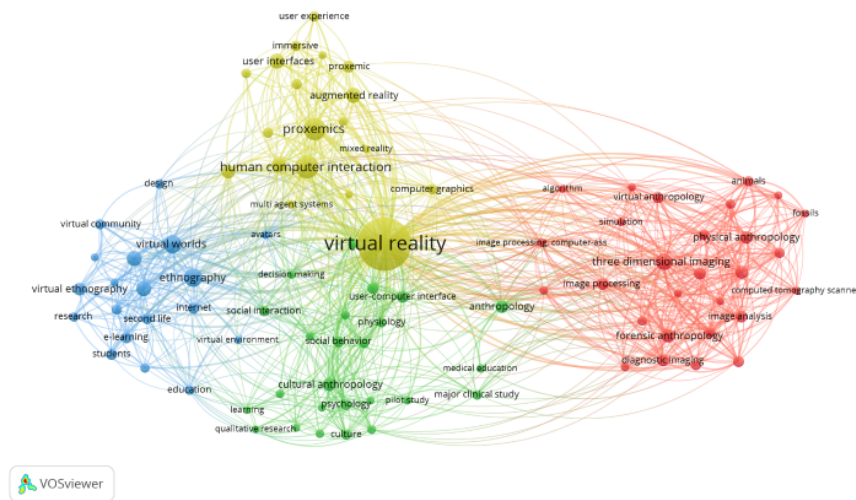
user experience
immersive
user interfaces
proxemic
augmented reality
proxemics
mixed reality
human computer interaction
computer graphics
design
multi agent systems
algorithm
virtual anthropology
animals
fossils
simulation
virtual community
virtual worlds
avatars
virtual reality
image processing, computer-ass
physical anthropology
ethnography
decision making
three dimensional imaging
virtual ethnography
internet
user-computer interface
image processing
computed tomography scanne
research
second life
social interaction
anthropology
image analysis
e-learning
physiology
forensic anthropology
students
virtual environment
social behavior
diagnostic imaging
medical education
cultural anthropology
education
major clinical study
pilot study
psychology
learning
qualitative research
culture
VOSviewer